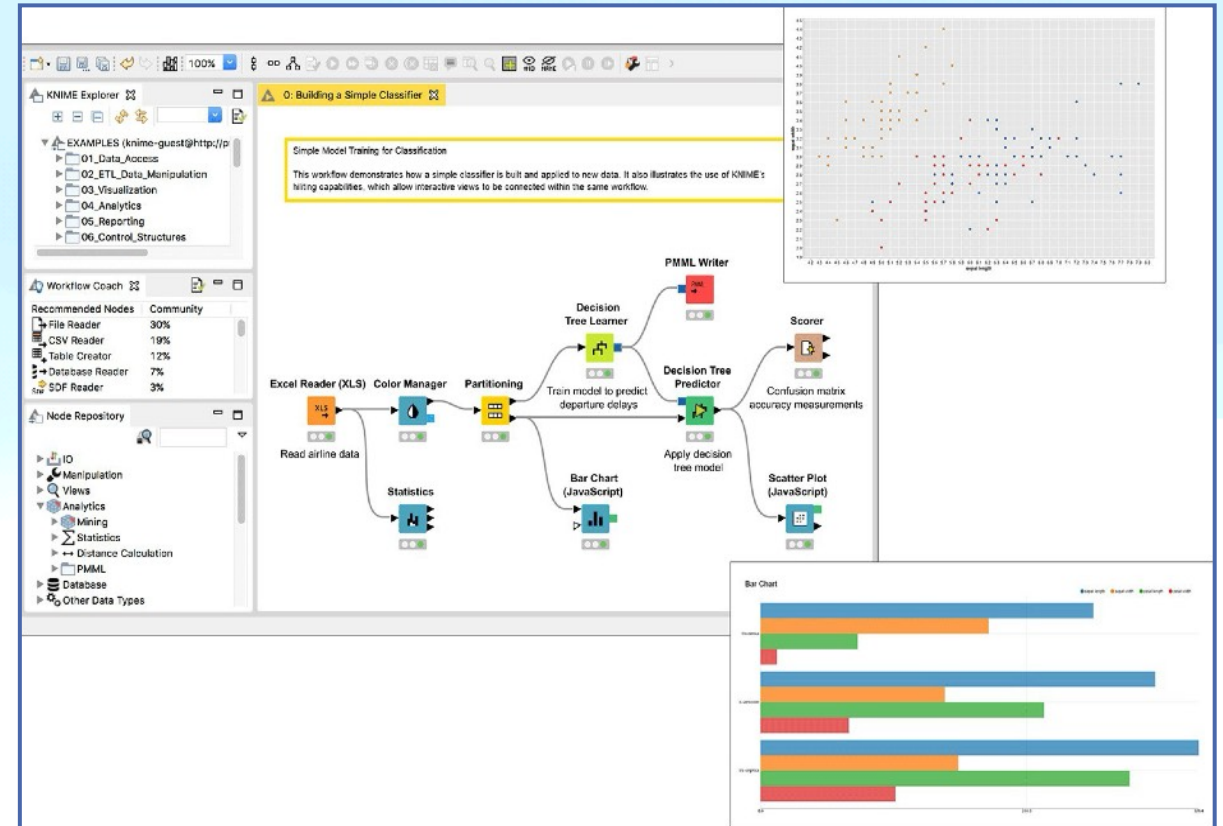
100%

KNIME Explorer

EXAMPLES (knime-guest@http://p

01_Data_Access

02_ETL_Data_Manipulation

03_Visualization

04_Analytics

05_Reporting

06_Control_Structures

Workflow Coach

| Recommended Nodes | Community |
|---|---|
| File Reader | 30% |
| CSV Reader | 19% |
| Table Creator | 12% |
| Database Reader | 7% |
| SDF Reader | 3% |

Node Repository

IO

Manipulation

Views

Analytics

Mining

Statistics

Distance Calculation

PMML

Database

Other Data Types

0: Building a Simple Classifier

Simple Model Training for Classification

This workflow demonstrates how a simple classifier is built and applied to new data. It also illustrates the use of KNIME's hiliting capabilities, which allow interactive views to be connected within the same workflow.

PMML Writer

Decision Tree Learner

Scorer

Excel Reader (XLS)

Color Manager

Partitioning

Train model to predict departure delays

Decision Tree Predictor

Confusion matrix accuracy measurements

Read airline data

Apply decision tree model

Statistics

Bar Chart (JavaScript)

Scatter Plot (JavaScript)

Bar Chart